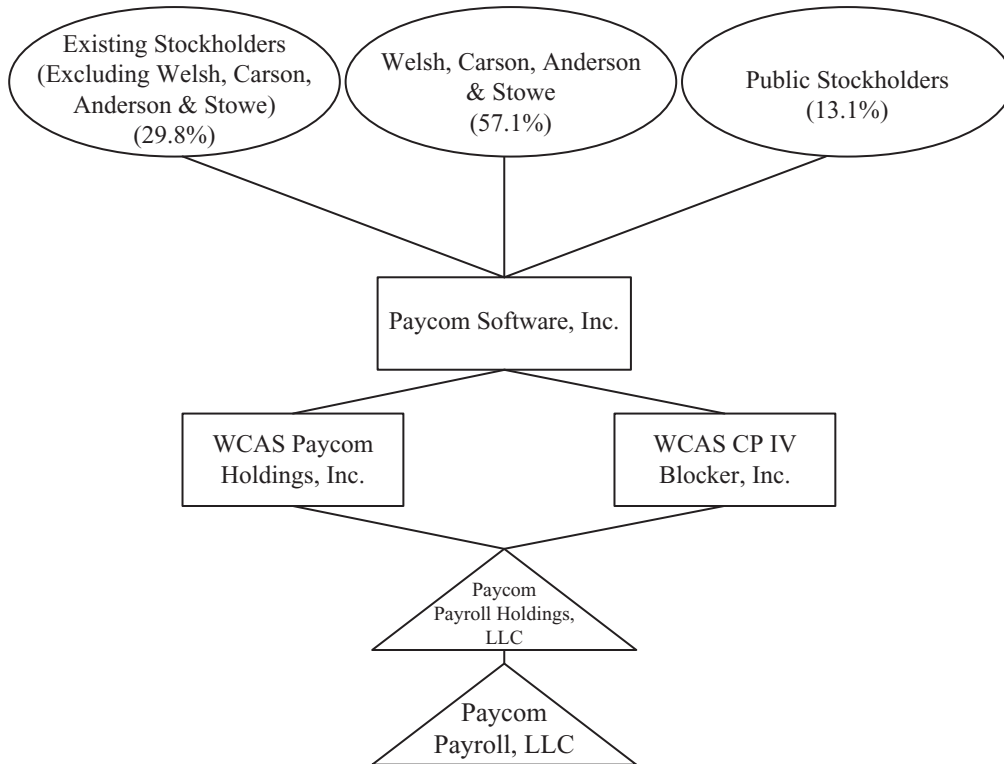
Existing Stockholders (Excluding Welsh, Carson, Anderson & Stowe) (29.8%)

Welsh, Carson, Anderson & Stowe (57.1%)

Public Stockholders (13.1%)

Paycom Software, Inc.

WCAS Paycom Holdings, Inc.

WCAS CP IV Blocker, Inc.

Paycom Payroll Holdings, LLC

Paycom Payroll, LLC